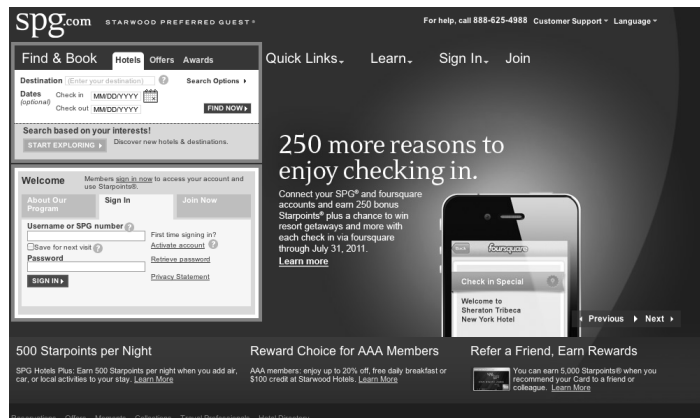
spg.com STARWOOD PREFERRED GUEST®

For help, call 888-625-4988 Customer Support ▾ Language ▾

Find & Book Hotels Offers Awards

Quick Links▾ Learn▾ Sign In▾ Join

Destination Enter your destination ? Search Options ▸

Dates (optional) Check in MM/DD/YYYY

Check out MM/DD/YYYY

FIND NOW ▸

Search based on your interests!

START EXPLORING ▸ Discover new hotels & destinations.

Welcome Members sign in now to access your account and use Starpoints®.

About Our Program | Sign In | Join Now

Username or SPG number ?

First time signing in?

Save for next visit ?

Activate account ?

Password

Retrieve password

SIGN IN ▸

Privacy Statement

250 more reasons to enjoy checking in.

Connect your SPG® and foursquare accounts and earn 250 bonus Starpoints® plus a chance to win resort getaways and more with each check in via foursquare through July 31, 2011.

Learn more

Back foursquare

Check in Special

Welcome to Sheraton Tribeca New York Hotel

◂ Previous ▸ Next ▸

500 Starpoints per Night

SPG Hotels Plus: Earn 500 Starpoints per night when you add air, car, or local activities to your stay. Learn More

Reward Choice for AAA Members

AAA members: enjoy up to 20% off, free daily breakfast or $100 credit at Starwood Hotels. Learn More

Refer a Friend, Earn Rewards

You can earn 5,000 Starpoints® when you recommend your Card to a friend or colleague. Learn More

Reservations Offers Moments Collections Travel Professionals Hotel Directory